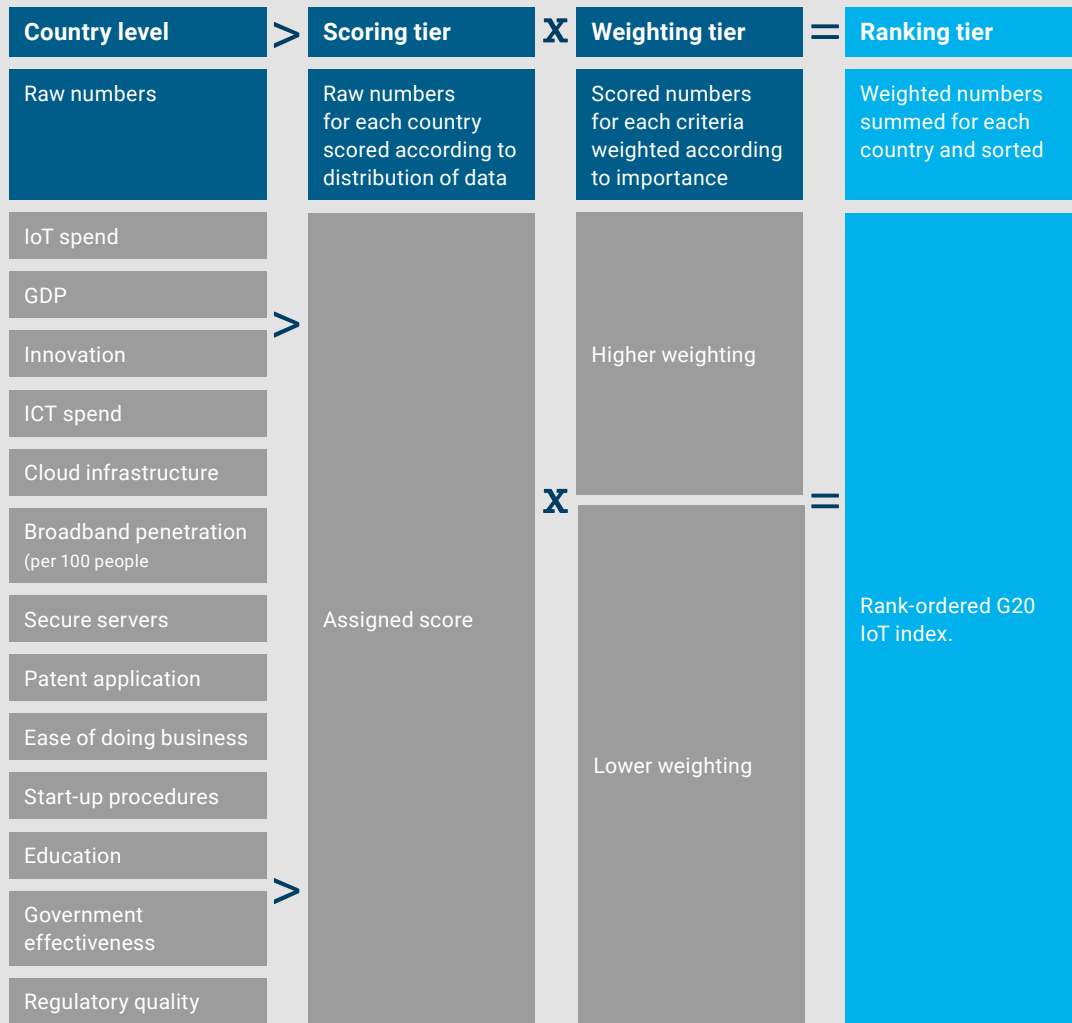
| Country level | > | Scoring tier | x | Weighting tier | = | Ranking tier |
|---|---|---|---|---|---|---|
| Raw numbers | | Raw numbers for each country scored according to distribution of data | | Scored numbers for each criteria weighted according to importance | | Weighted numbers summed for each country and sorted |

IoT spend

GDP

Innovation

ICT spend

Cloud infrastructure

Broadband penetration (per 100 people

Secure servers

Patent application

Ease of doing business

Start-up procedures

Education

Government effectiveness

Regulatory quality

>

>

Assigned score

x

Higher weighting

Lower weighting

=

Rank-ordered G20 IoT index.